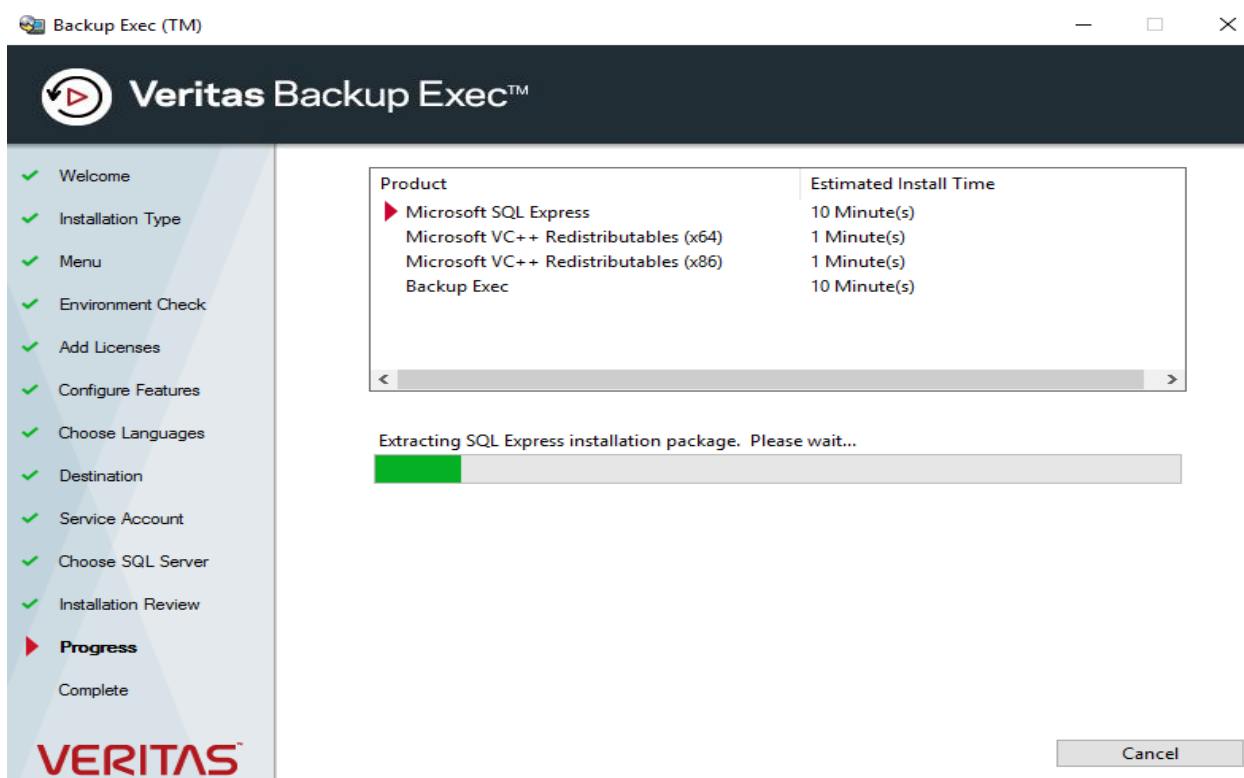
Backup Exec (TM)

Veritas Backup Exec™

Welcome
Installation Type
Menu
Environment Check
Add Licenses
Configure Features
Choose Languages
Destination
Service Account
Choose SQL Server
Installation Review
Progress
Complete

VERITAS

| Product | Estimated Install Time |
|---|---|
| Microsoft SQL Express | 10 Minute(s) |
| Microsoft VC++ Redistributables (x64) | 1 Minute(s) |
| Microsoft VC++ Redistributables (x86) | 1 Minute(s) |
| Backup Exec | 10 Minute(s) |

Extracting SQL Express installation package. Please wait...

Cancel